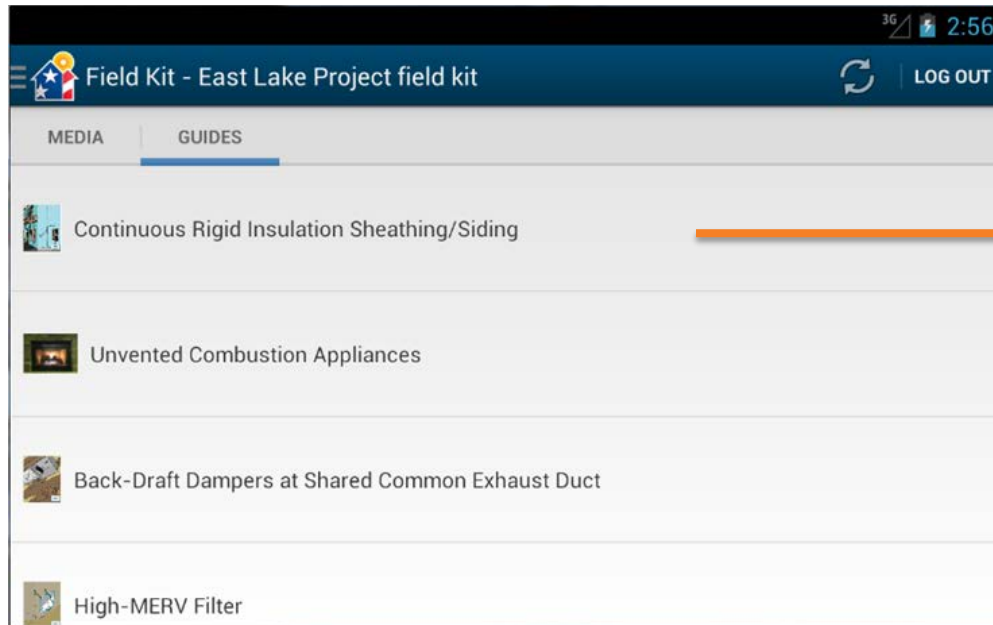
3G 2:56

Field Kit - East Lake Project field kit

LOG OUT

MEDIA

GUIDES

Continuous Rigid Insulation Sheathing/Siding

Unvented Combustion Appliances

Back-Draft Dampers at Shared Common Exhaust Duct

High-MERV Filter